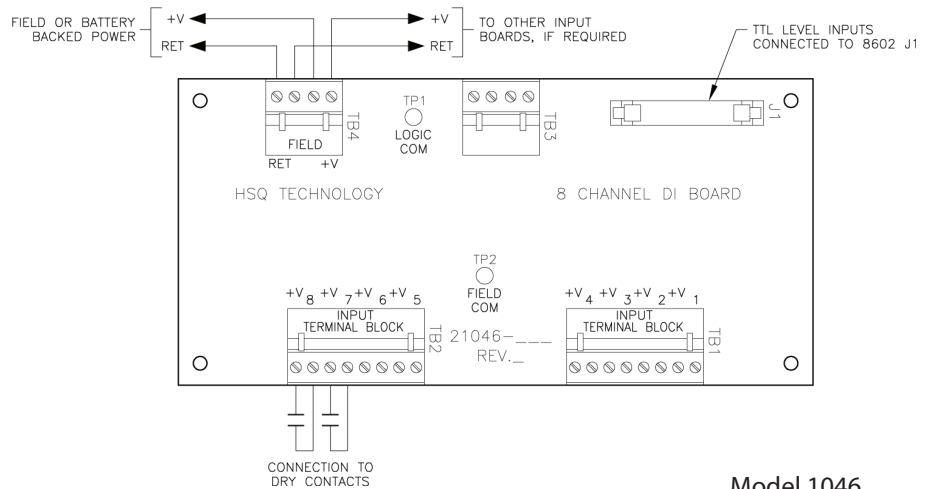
FIELD OR BATTERY BACKED POWER

+V

RET

+V

RET

TO OTHER INPUT BOARDS, IF REQUIRED

TTL LEVEL INPUTS CONNECTED TO 8602 J1

TB4

FIELD

RET +V

TP1

LOGIC COM

TB3

J1

HSQ TECHNOLOGY

8 CHANNEL DI BOARD

TP2

FIELD COM

+V 8 +V 7 +V 6 +V 5

INPUT TERMINAL BLOCK

TB2

21046-___

REV._

+V 4 +V 3 +V 2 +V 1

INPUT TERMINAL BLOCK

TB1

CONNECTION TO DRY CONTACTS

Model 1046